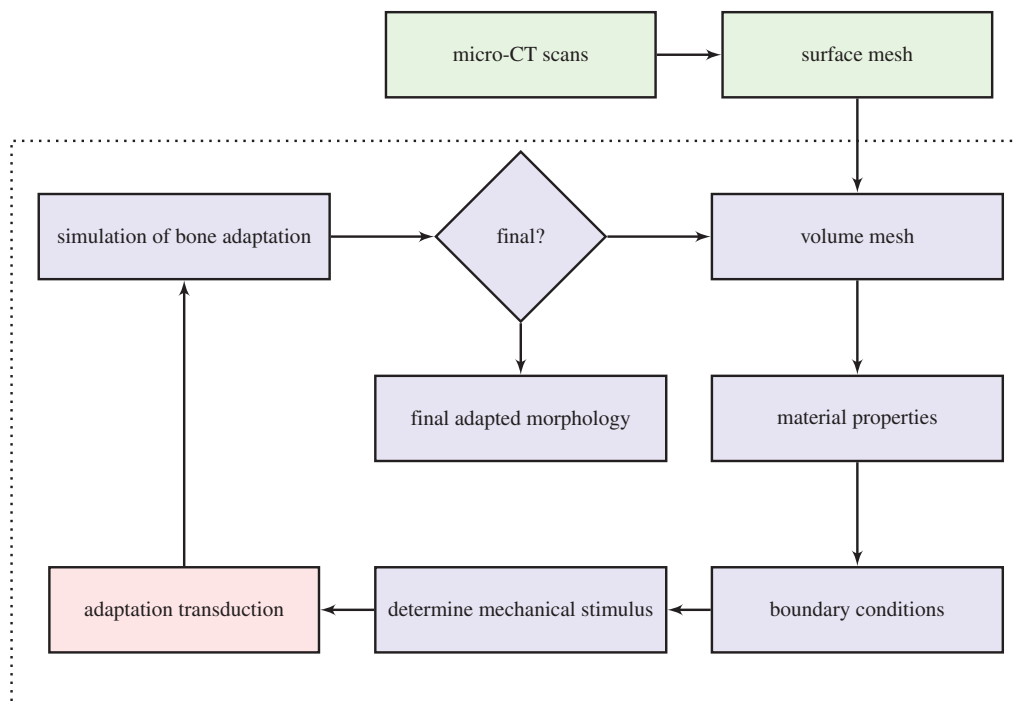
micro-CT scans

surface mesh

simulation of bone adaptation

final?

volume mesh

final adapted morphology

material properties

adaptation transduction

determine mechanical stimulus

boundary conditions